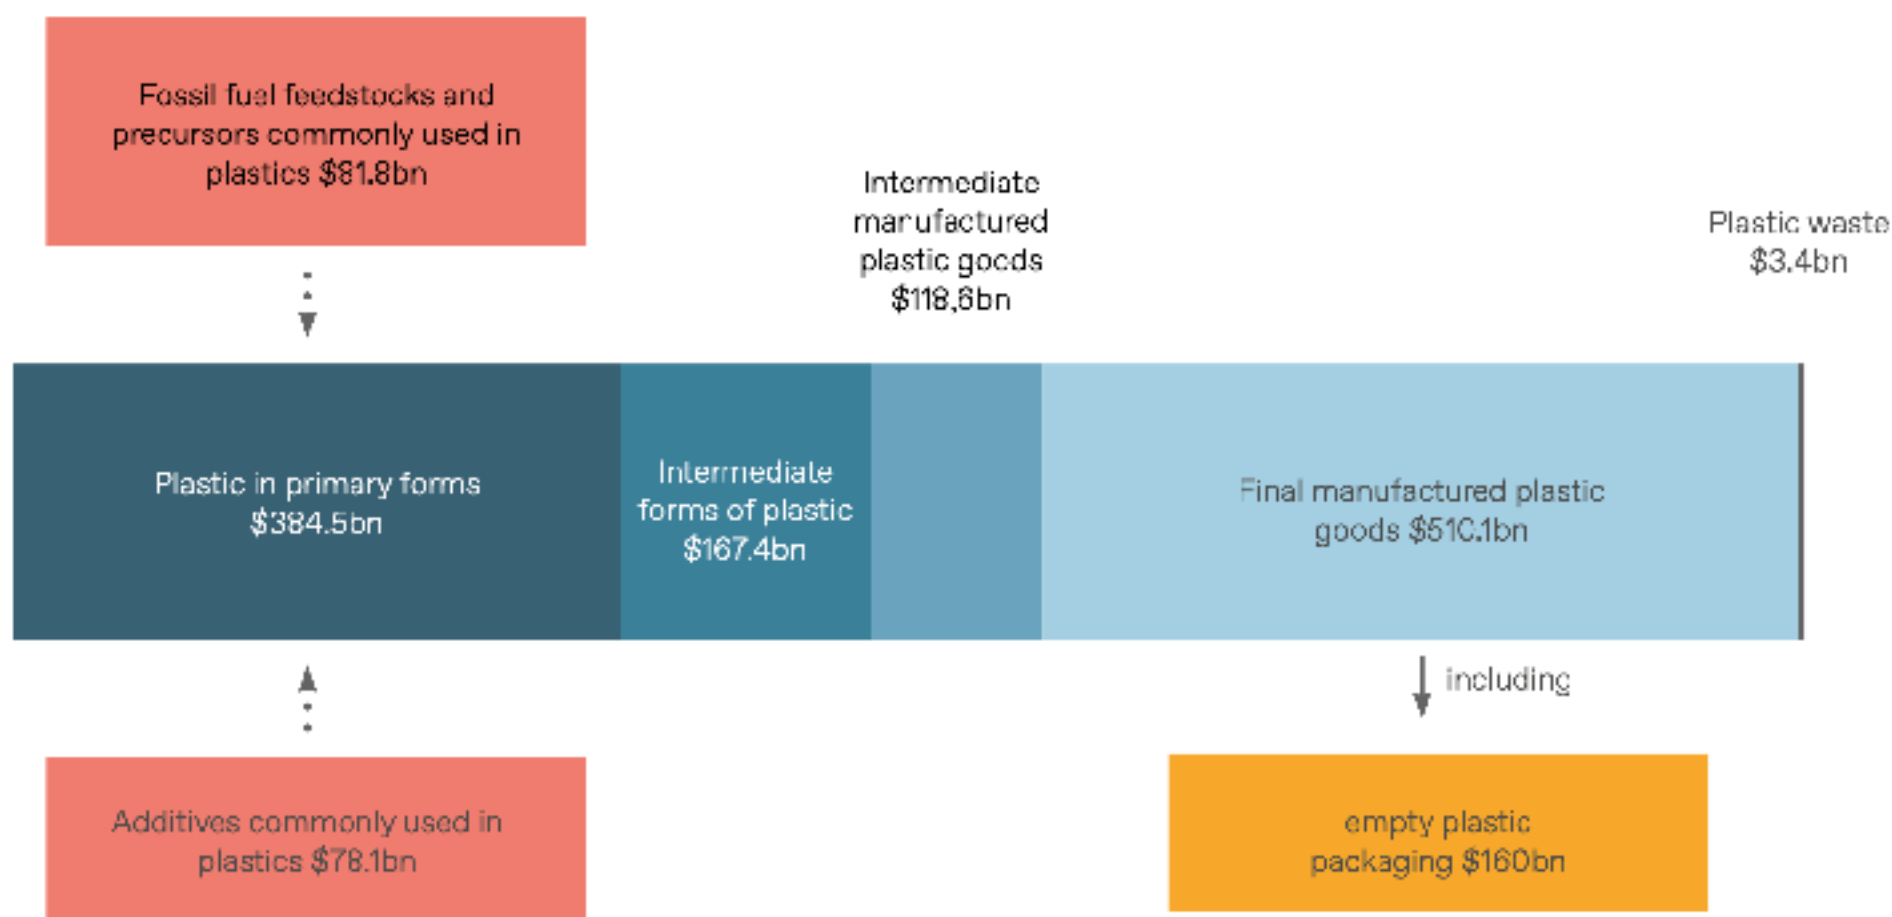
Fossil fuel feedstocks and precursors commonly used in plastics $81.8bn

Intermediate manufactured plastic goods $118.8bn

Plastic waste $3.4bn

Plastic in primary forms $384.5bn

Intermediate forms of plastic $167.4bn

Final manufactured plastic goods $510.1bn

including

Additives commonly used in plastics $78.1bn

empty plastic packaging $160bn